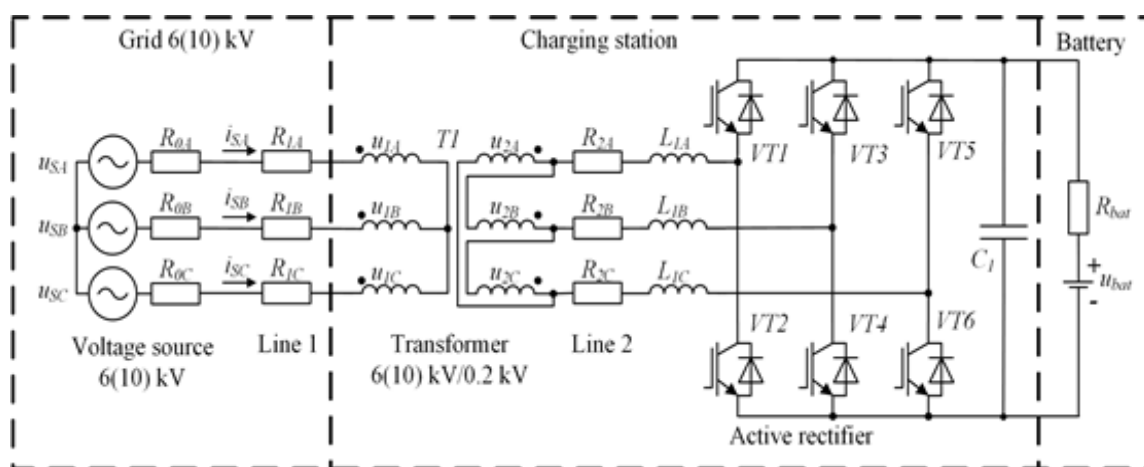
Grid 6(10) kV

Charging station

Battery

$u_{SA}$ $R_{0A}$ $i_{SA}$ $R_{1A}$ $u_{1A}$ $T1$ $u_{2A}$ $R_{2A}$ $L_{1A}$ $VT1$ $VT3$ $VT5$

$u_{SB}$ $R_{0B}$ $i_{SB}$ $R_{1B}$ $u_{1B}$ $u_{2B}$ $R_{2B}$ $L_{1B}$

$u_{SC}$ $R_{0C}$ $i_{SC}$ $R_{1C}$ $u_{1C}$ $u_{2C}$ $R_{2C}$ $L_{1C}$

$C_1$ $R_{bat}$ + $u_{bat}$ -

$VT2$ $VT4$ $VT6$

Voltage source 6(10) kV

Line 1

Transformer 6(10) kV/0.2 kV

Line 2

Active rectifier